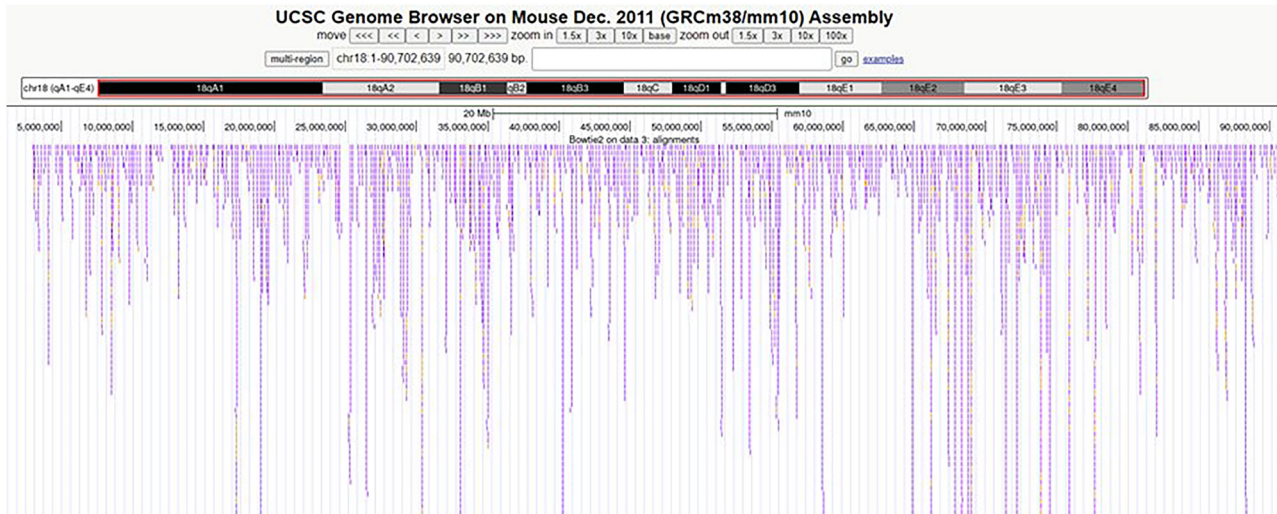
UCSC Genome Browser on Mouse Dec. 2011 (GRCm38/mm10) Assembly

move <<< << < > >> >>> zoom in 1.5x 3x 10x base zoom out 1.5x 3x 10x 100x

multi-region chr18:1-90,702,639 90,702,639 bp. go examples

chr18 (qA1-qE4) 18qA1 18qA2 18qB1 qB2 18qB3 18qC 18qD1 18qD3 18qE1 18qE2 18qE3 18qE4

20 Mb mm10

5,000,000 10,000,000 15,000,000 20,000,000 25,000,000 30,000,000 35,000,000 40,000,000 45,000,000 50,000,000 55,000,000 60,000,000 65,000,000 70,000,000 75,000,000 80,000,000 85,000,000 90,000,000

Bowtie2 on data 3: alignments